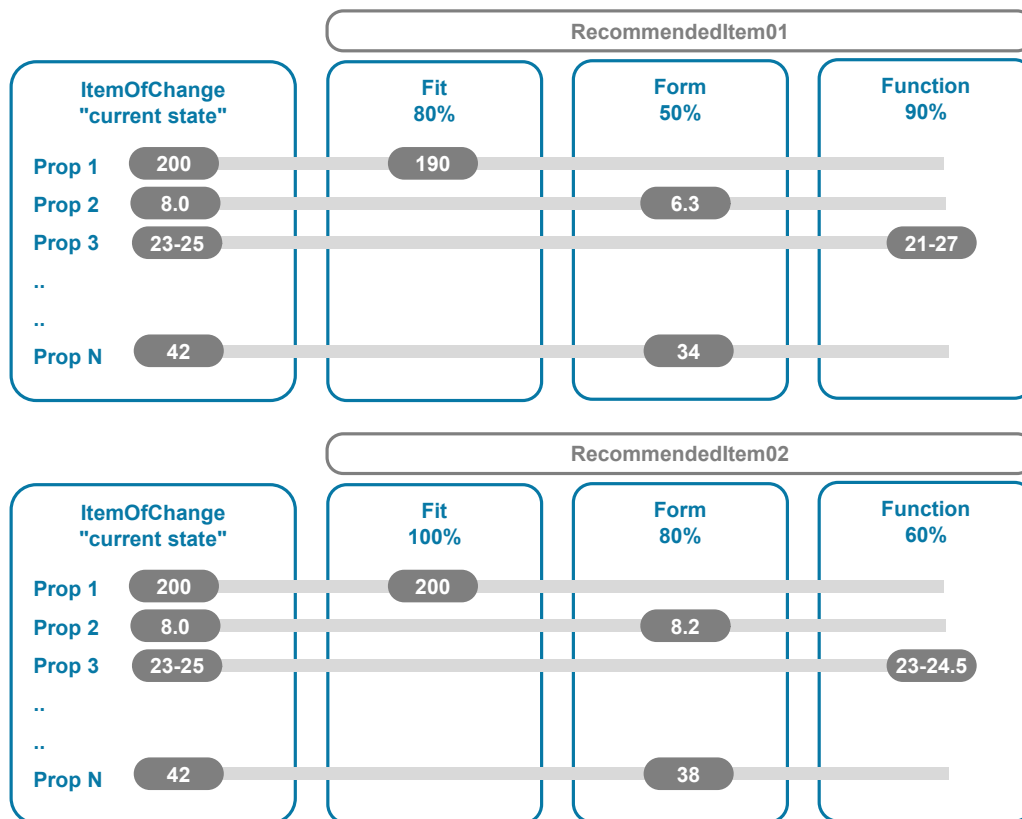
RecommendedItem01

ItemOfChange
"current state"

Fit
80%

Form
50%

Function
90%

Prop 1 200 190
Prop 2 8.0 6.3
Prop 3 23-25 21-27
..
..
Prop N 42 34

RecommendedItem02

ItemOfChange
"current state"

Fit
100%

Form
80%

Function
60%

Prop 1 200 200
Prop 2 8.0 8.2
Prop 3 23-25 23-24.5
..
..
Prop N 42 38